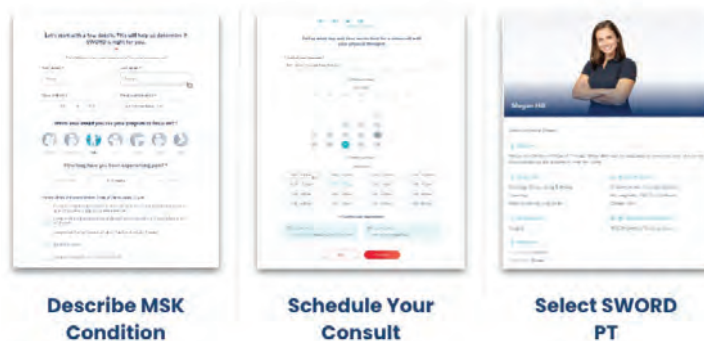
Let's start with a few details. This will help us determine if SWORD is right for you.

Where would you like the program to focus on?

How long have you been experiencing pain?

Describe MSK Condition

Schedule Your Consult

Megan Hill

Select SWORD PT